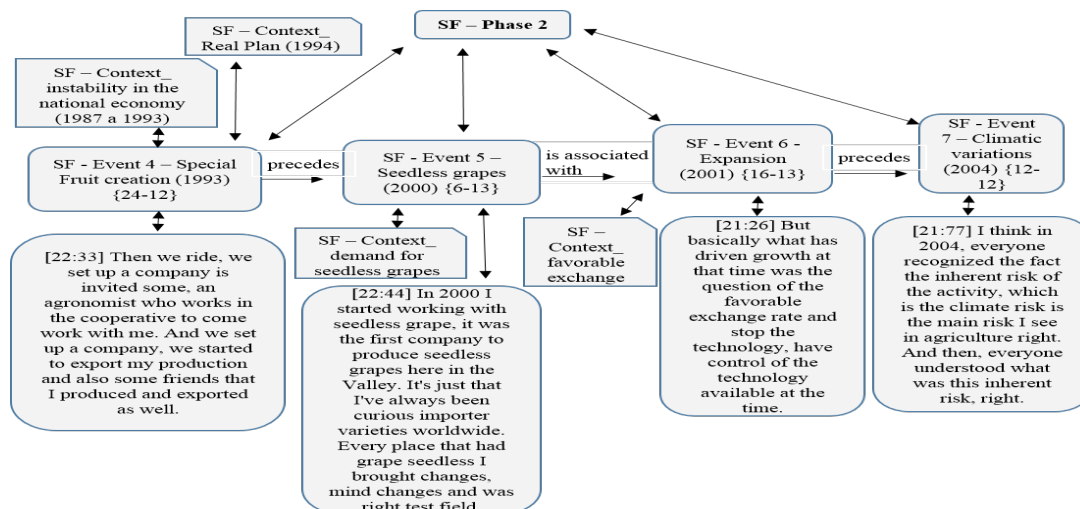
SF – Phase 2

SF – Context_ Real Plan (1994)

SF – Context_ instability in the national economy (1987 a 1993)

SF - Event 4 – Special Fruit creation (1993) {24-12}

precedes

SF - Event 5 – Seedless grapes (2000) {6-13}

is associated with

SF - Event 6 - Expansion (2001) {16-13}

precedes

SF - Event 7 – Climatic variations (2004) {12-12}

[22:33] Then we ride, we set up a company is invited some, an agronomist who works in the cooperative to come work with me. And we set up a company, we started to export my production and also some friends that I produced and exported as well.

SF – Context_ demand for seedless grapes

[22:44] In 2000 I started working with seedless grape, it was the first company to produce seedless grapes here in the Valley. It's just that I've always been curious importer varieties worldwide. Every place that had grape seedless I brought changes, mind changes and was right test field.

SF – Context_ favorable exchange

[21:26] But basically what has driven growth at that time was the question of the favorable exchange rate and stop the technology, have control of the technology available at the time.

[21:77] I think in 2004, everyone recognized the fact the inherent risk of the activity, which is the climate risk is the main risk I see in agriculture right. And then, everyone understood what was this inherent risk, right.